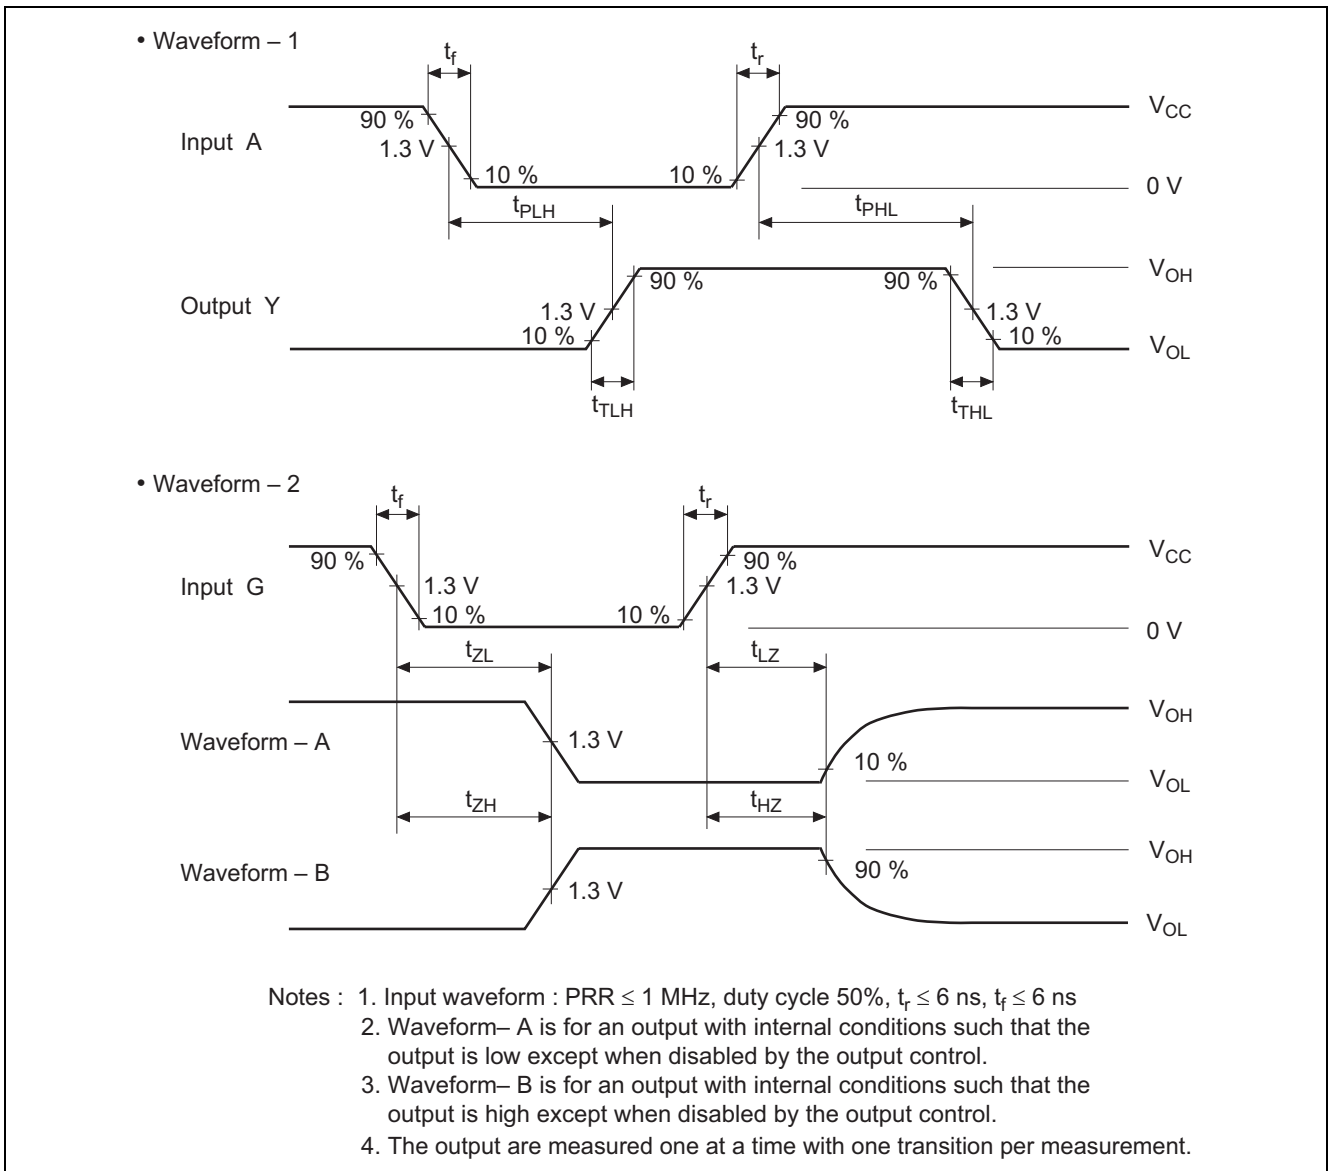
• Waveform – 1

$t_f$

$t_r$

Input A

90 %

1.3 V

10 %

10 %

90 %

1.3 V

$V_{CC}$

0 V

$t_{PLH}$

$t_{PHL}$

Output Y

90 %

90 %

1.3 V

10 %

1.3 V

10 %

$V_{OH}$

$V_{OL}$

$t_{TLH}$

$t_{THL}$

• Waveform – 2

$t_f$

$t_r$

Input G

90 %

1.3 V

10 %

10 %

90 %

1.3 V

$V_{CC}$

0 V

$t_{ZL}$

$t_{LZ}$

Waveform – A

1.3 V

10 %

$V_{OH}$

$V_{OL}$

$t_{ZH}$

$t_{HZ}$

Waveform – B

1.3 V

90 %

$V_{OH}$

$V_{OL}$

Notes : 1. Input waveform : PRR $\leq$ 1 MHz, duty cycle 50%, $t_r \leq$ 6 ns, $t_f \leq$ 6 ns
2. Waveform– A is for an output with internal conditions such that the output is low except when disabled by the output control.
3. Waveform– B is for an output with internal conditions such that the output is high except when disabled by the output control.
4. The output are measured one at a time with one transition per measurement.